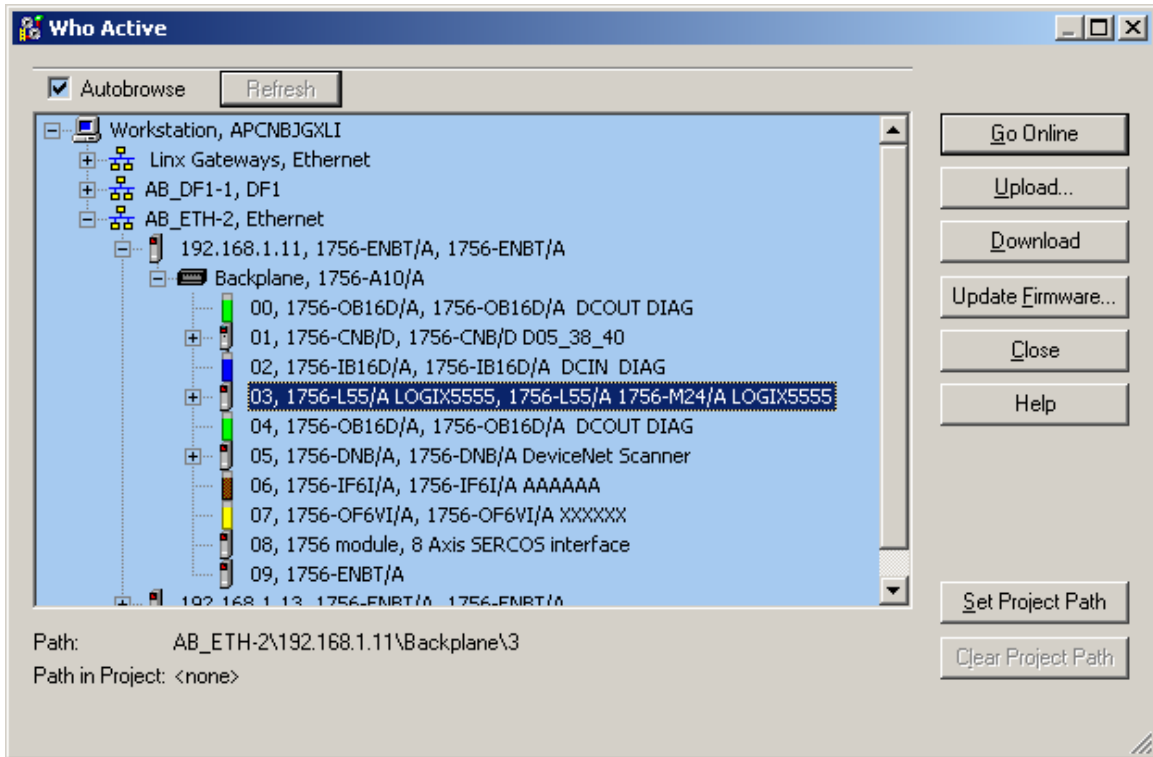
Who Active

Autobrowse
Refresh

Workstation, APCNBJGXLI
Linx Gateways, Ethernet
AB_DF1-1, DF1
AB_ETH-2, Ethernet
192.168.1.11, 1756-ENBT/A, 1756-ENBT/A
Backplane, 1756-A10/A
00, 1756-OB16D/A, 1756-OB16D/A DCOUT DIAG
01, 1756-CNB/D, 1756-CNB/D D05_38_40
02, 1756-IB16D/A, 1756-IB16D/A DCIN DIAG
03, 1756-L55/A LOGIX5555, 1756-L55/A 1756-M24/A LOGIX5555
04, 1756-OB16D/A, 1756-OB16D/A DCOUT DIAG
05, 1756-DNB/A, 1756-DNB/A DeviceNet Scanner
06, 1756-IF6I/A, 1756-IF6I/A AAAAAA
07, 1756-OF6VI/A, 1756-OF6VI/A XXXXXX
08, 1756 module, 8 Axis SERCOS interface
09, 1756-ENBT/A
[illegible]

Go Online
Upload...
Download
Update Firmware...
Close
Help
Set Project Path
Clear Project Path

Path: AB_ETH-2\192.168.1.11\Backplane\3
Path in Project: <none>